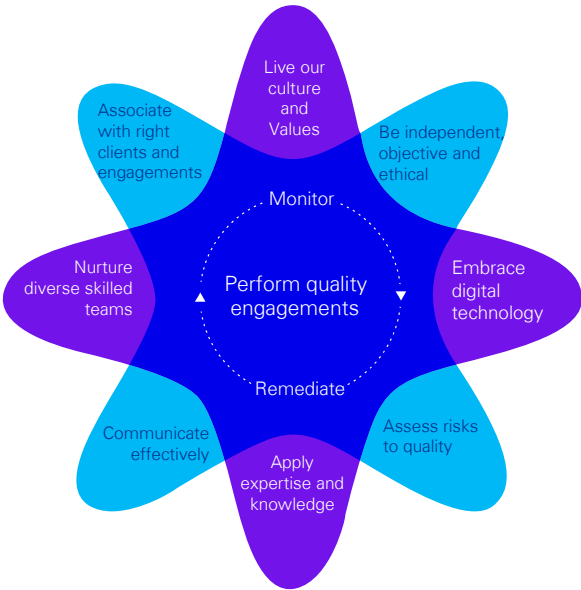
Live our culture and Values

Be independent, objective and ethical

Embrace digital technology

Assess risks to quality

Apply expertise and knowledge

Communicate effectively

Nurture diverse skilled teams

Associate with right clients and engagements

Monitor

Perform quality engagements

Remediate